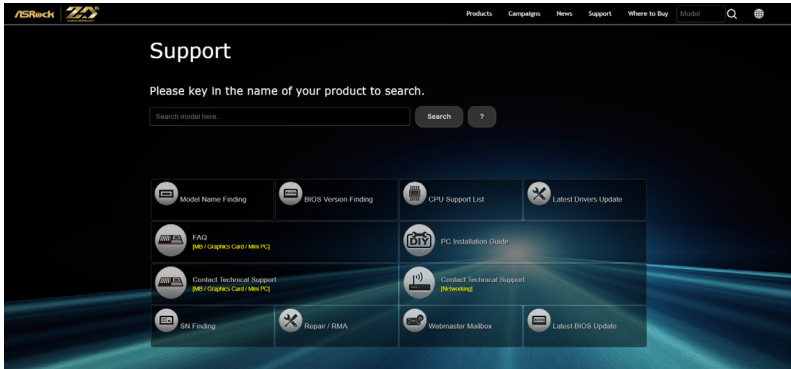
ASRock 20th

Products Campaigns News Support Where to Buy Model

Support

Please key in the name of your product to search.

Search model here...

Search

?

Model Name Finding

BIOS Version Finding

CPU Support List

Latest Drivers Update

FAQ
[MB / Graphics Card / Mini PC]

DIY

PC Installation Guide

Contact Technical Support
[MB / Graphics Card / Mini PC]

Contact Technical Support
[Networking]

SN Finding

Repair / RMA

Webmaster Mailbox

Latest BIOS Update